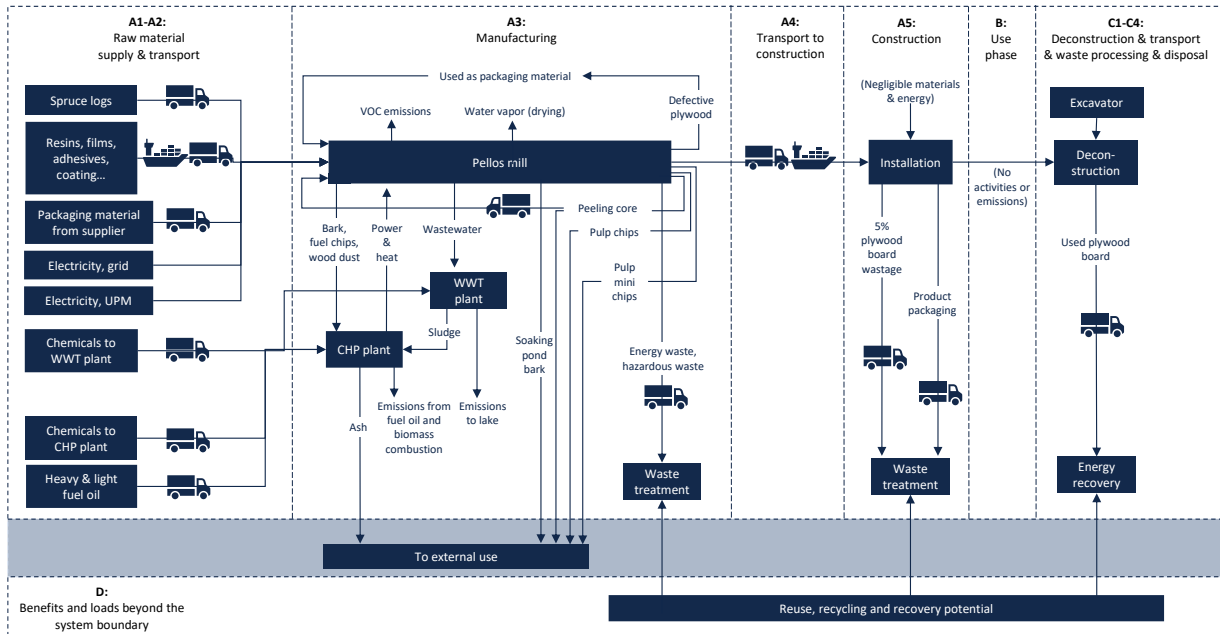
A1-A2:
Raw material supply & transport

A3:
Manufacturing

A4:
Transport to construction

A5:
Construction

B:
Use phase

C1-C4:
Deconstruction & transport & waste processing & disposal

Spruce logs

Resins, films, adhesives, coating...

Packaging material from supplier

Electricity, grid

Electricity, UPM

Chemicals to WWT plant

Chemicals to CHP plant

Heavy & light fuel oil

Used as packaging material

VOC emissions

Water vapor (drying)

Defective plywood

Pellos mill

Peeling core

Pulp chips

Pulp mini chips

Bark, fuel chips, wood dust

Power & heat

Wastewater

WWT plant

Sludge

CHP plant

Ash

Emissions from fuel oil and biomass combustion

Emissions to lake

Soaking pond bark

Energy waste, hazardous waste

Waste treatment

(Negligible materials & energy)

Installation

5% plywood board wastage

Product packaging

Waste treatment

(No activities or emissions)

Excavator

Decon-struction

Used plywood board

Energy recovery

To external use

D:
Benefits and loads beyond the system boundary

Reuse, recycling and recovery potential